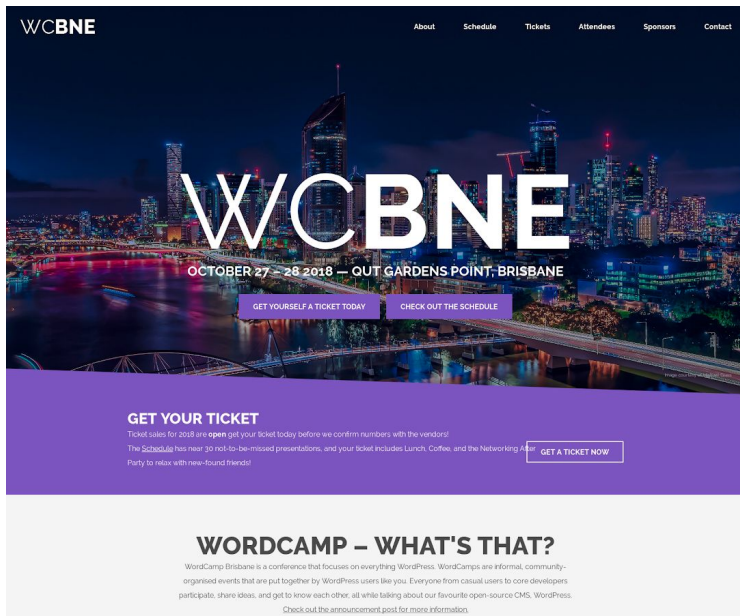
WCBNE

About Schedule Tickets Attendees Sponsors Contact

WCBNE

OCTOBER 27 – 28 2018 — QUT GARDENS POINT, BRISBANE

GET YOURSELF A TICKET TODAY

CHECK OUT THE SCHEDULE

Image courtesy of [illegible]

GET YOUR TICKET

Ticket sales for 2018 are open get your ticket today before we confirm numbers with the vendors!

The Schedule has near 30 not-to-be-missed presentations, and your ticket includes Lunch, Coffee, and the Networking After Party to relax with new-found friends!

GET A TICKET NOW

WORDCAMP – WHAT'S THAT?

WordCamp Brisbane is a conference that focuses on everything WordPress. WordCamps are informal, community-organised events that are put together by WordPress users like you. Everyone from casual users to core developers participate, share ideas, and get to know each other, all while talking about our favourite open-source CMS, WordPress.

Check out the announcement post for more information.